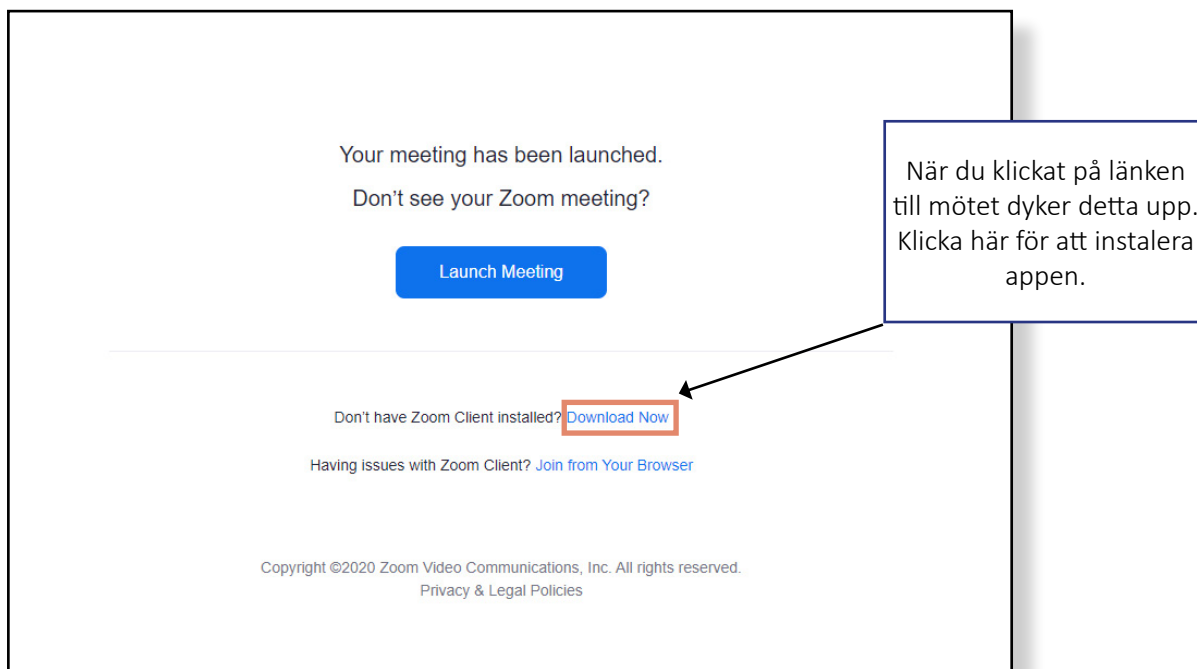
Your meeting has been launched.

Don't see your Zoom meeting?

Launch Meeting

Don't have Zoom Client installed? Download Now

Having issues with Zoom Client? Join from Your Browser

Copyright ©2020 Zoom Video Communications, Inc. All rights reserved.
Privacy & Legal Policies

När du klickat på länken till mötet dyker detta upp. Klicka här för att instalera appen.